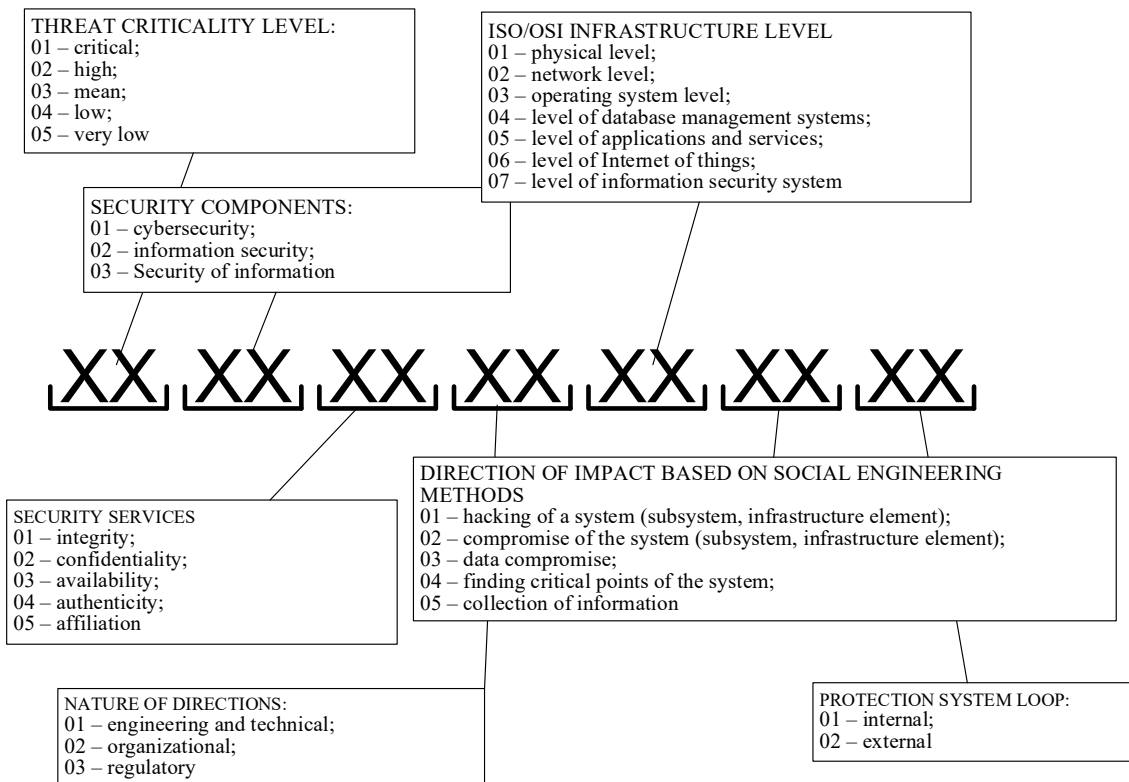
THREAT CRITICALITY LEVEL:
01 – critical;
02 – high;
03 – mean;
04 – low;
05 – very low

ISO/OSI INFRASTRUCTURE LEVEL
01 – physical level;
02 – network level;
03 – operating system level;
04 – level of database management systems;
05 – level of applications and services;
06 – level of Internet of things;
07 – level of information security system

SECURITY COMPONENTS:
01 – cybersecurity;
02 – information security;
03 – Security of information

XX XX XX XX XX XX XX

SECURITY SERVICES
01 – integrity;
02 – confidentiality;
03 – availability;
04 – authenticity;
05 – affiliation

DIRECTION OF IMPACT BASED ON SOCIAL ENGINEERING METHODS
01 – hacking of a system (subsystem, infrastructure element);
02 – compromise of the system (subsystem, infrastructure element);
03 – data compromise;
04 – finding critical points of the system;
05 – collection of information

NATURE OF DIRECTIONS:
01 – engineering and technical;
02 – organizational;
03 – regulatory

PROTECTION SYSTEM LOOP:
01 – internal;
02 – external